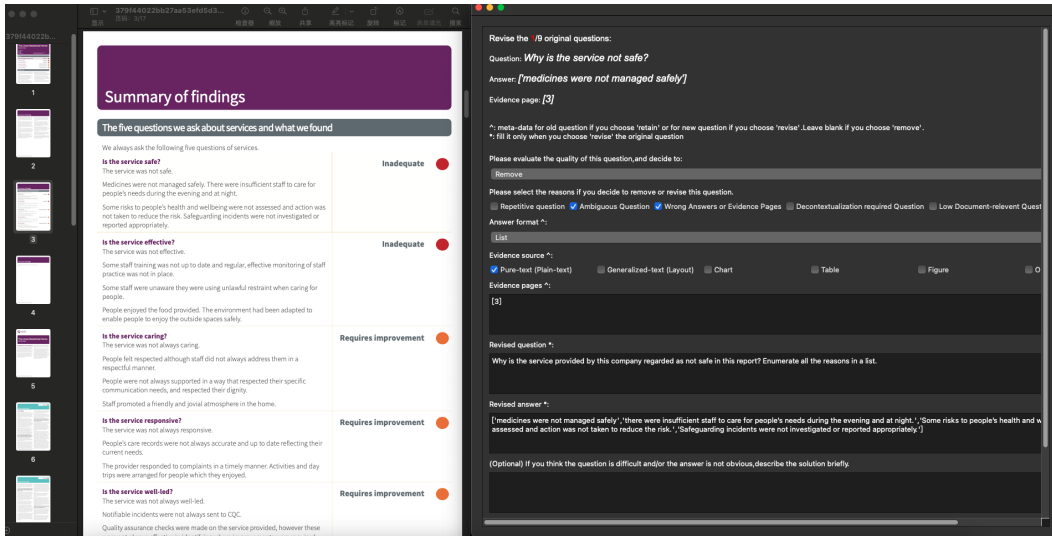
379f44022bb27aa53efd5d3...
页码：3/17

379f44022b...

1
2
3
4
5
6

Summary of findings

The five questions we ask about services and what we found

We always ask the following five questions of services.

Is the service safe?
The service was not safe.
Medicines were not managed safely. There were insufficient staff to care for people's needs during the evening and at night.
Some risks to people's health and wellbeing were not assessed and action was not taken to reduce the risk. Safeguarding incidents were not investigated or reported appropriately.

Inadequate

Is the service effective?
The service was not effective.
Some staff training was not up to date and regular, effective monitoring of staff practice was not in place.
Some staff were unaware they were using unlawful restraint when caring for people.
People enjoyed the food provided. The environment had been adapted to enable people to enjoy the outside spaces safely.

Inadequate

Is the service caring?
The service was not always caring.
People felt respected although staff did not always address them in a respectful manner.
People were not always supported in a way that respected their specific communication needs, and respected their dignity.
Staff promoted a friendly and jovial atmosphere in the home.

Requires improvement

Is the service responsive?
The service was not always responsive.
People's care records were not always accurate and up to date reflecting their current needs.
The provider responded to complaints in a timely manner. Activities and day trips were arranged for people which they enjoyed.

Requires improvement

Is the service well-led?
The service was not always well-led.
Notifiable incidents were not always sent to CQC.
Quality assurance checks were made on the service provided, however these

Requires improvement

Revise the /9 original questions:
Question: Why is the service not safe?
Answer: ['medicines were not managed safely']
Evidence page: [3]

^: meta-data for old question if you choose 'retain' or for new question if you choose 'revise'.Leave blank if you choose 'remove'.
*: fill it only when you choose 'revise' the original question

Please evaluate the quality of this question,and decide to:
Remove

Please select the reasons if you decide to remove or revise this question.
Repetitive question  Ambiguous Question  Wrong Answers or Evidence Pages  Decontextualization required Question  Low Document-relevent Quest

Answer format ^:
List

Evidence source ^:
Pure-text (Plain-text)  Generalized-text (Layout)  Chart  Table  Figure  O

Evidence pages ^:
[3]

Revised question *:
Why is the service provided by this company regarded as not safe in this report? Enumerate all the reasons in a list.

Revised answer *:
['medicines were not managed safely', 'there were insufficient staff to care for people's needs during the evening and at night.', 'Some risks to people's health and w assessed and action was not taken to reduce the risk.', 'Safeguarding incidents were not investigated or reported appropriately.']

(Optional) If you think the question is difficult and/or the answer is not obvious,describe the solution briefly.